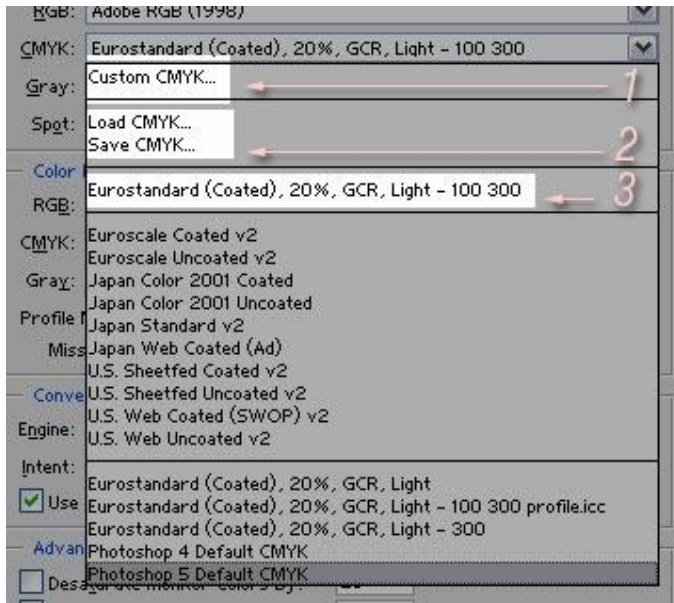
RGB: Adobe RGB (1998)

CMYK: Eurostandard (Coated), 20%, GCR, Light - 100 300

Gray:

Spot:

Color

RGB:

CMYK:

Gray:

Profile

Miss

Conve

Engine:

Intent:

Use

Advan

Des

Custom CMYK...

1

Load CMYK...
Save CMYK...

2

Eurostandard (Coated), 20%, GCR, Light - 100 300

3

Euroscale Coated v2
Euroscale Uncoated v2
Japan Color 2001 Coated
Japan Color 2001 Uncoated
Japan Standard v2
Japan Web Coated (Ad)
U.S. Sheetfed Coated v2
U.S. Sheetfed Uncoated v2
U.S. Web Coated (SWOP) v2
U.S. Web Uncoated v2

Eurostandard (Coated), 20%, GCR, Light
Eurostandard (Coated), 20%, GCR, Light - 100 300 profile.icc
Eurostandard (Coated), 20%, GCR, Light - 300
Photoshop 4 Default CMYK
Photoshop 5 Default CMYK